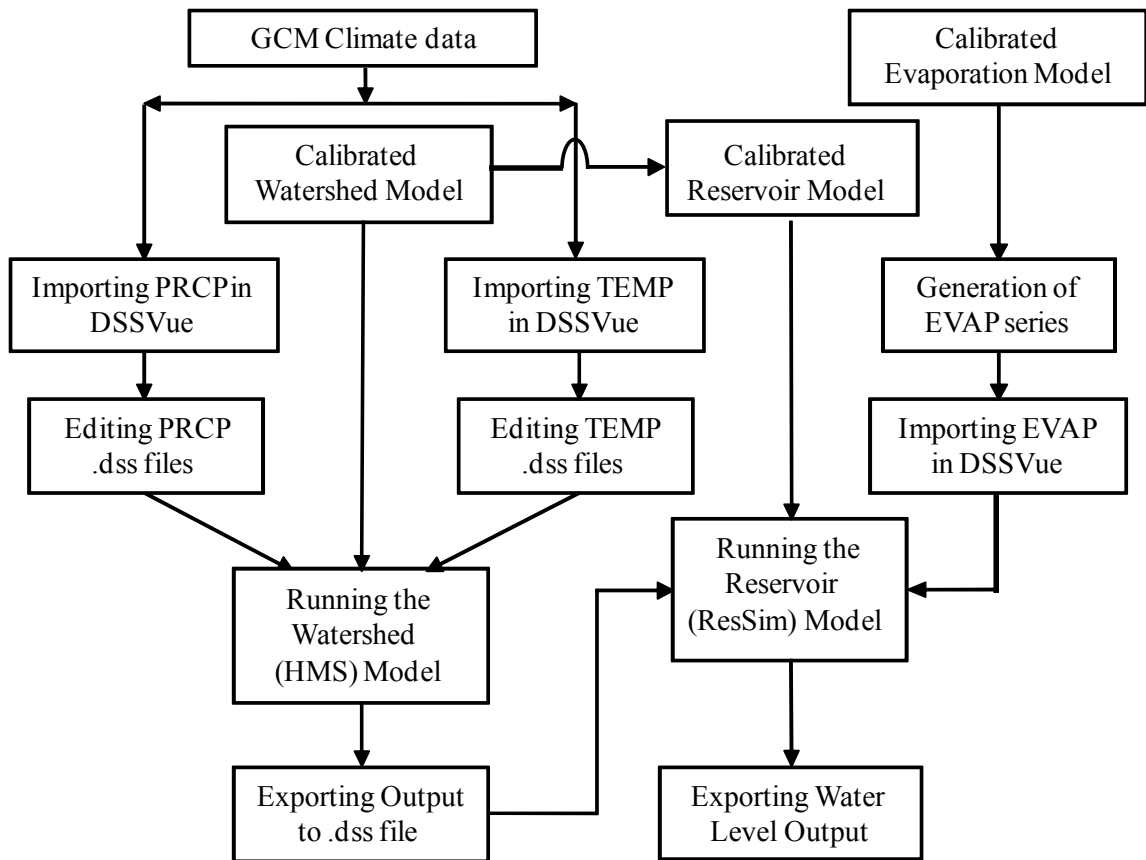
GCM Climate data

Calibrated Evaporation Model

Calibrated Watershed Model

Calibrated Reservoir Model

Importing PRCP in DSSVue

Importing TEMP in DSSVue

Generation of EVAP series

Editing PRCP .dss files

Editing TEMP .dss files

Importing EVAP in DSSVue

Running the Reservoir (ResSim) Model

Running the Watershed (HMS) Model

Exporting Output to .dss file

Exporting Water Level Output